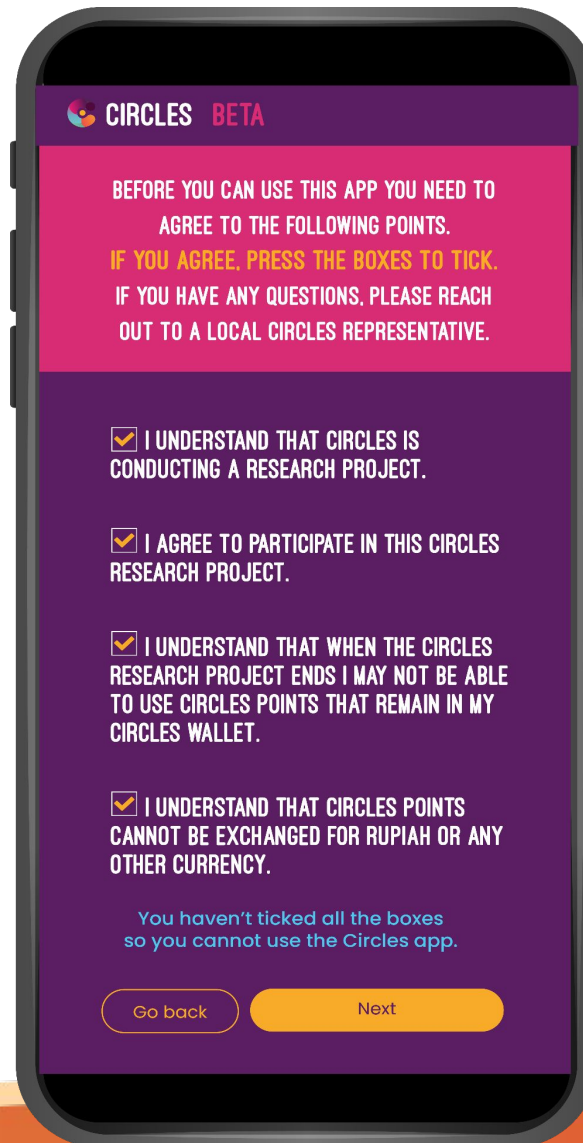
CIRCLES BETA

BEFORE YOU CAN USE THIS APP YOU NEED TO AGREE TO THE FOLLOWING POINTS.
IF YOU AGREE, PRESS THE BOXES TO TICK.
IF YOU HAVE ANY QUESTIONS, PLEASE REACH OUT TO A LOCAL CIRCLES REPRESENTATIVE.

I UNDERSTAND THAT CIRCLES IS CONDUCTING A RESEARCH PROJECT.

I AGREE TO PARTICIPATE IN THIS CIRCLES RESEARCH PROJECT.

I UNDERSTAND THAT WHEN THE CIRCLES RESEARCH PROJECT ENDS I MAY NOT BE ABLE TO USE CIRCLES POINTS THAT REMAIN IN MY CIRCLES WALLET.

I UNDERSTAND THAT CIRCLES POINTS CANNOT BE EXCHANGED FOR RUPIAH OR ANY OTHER CURRENCY.

You haven't ticked all the boxes so you cannot use the Circles app.

Go back

Next